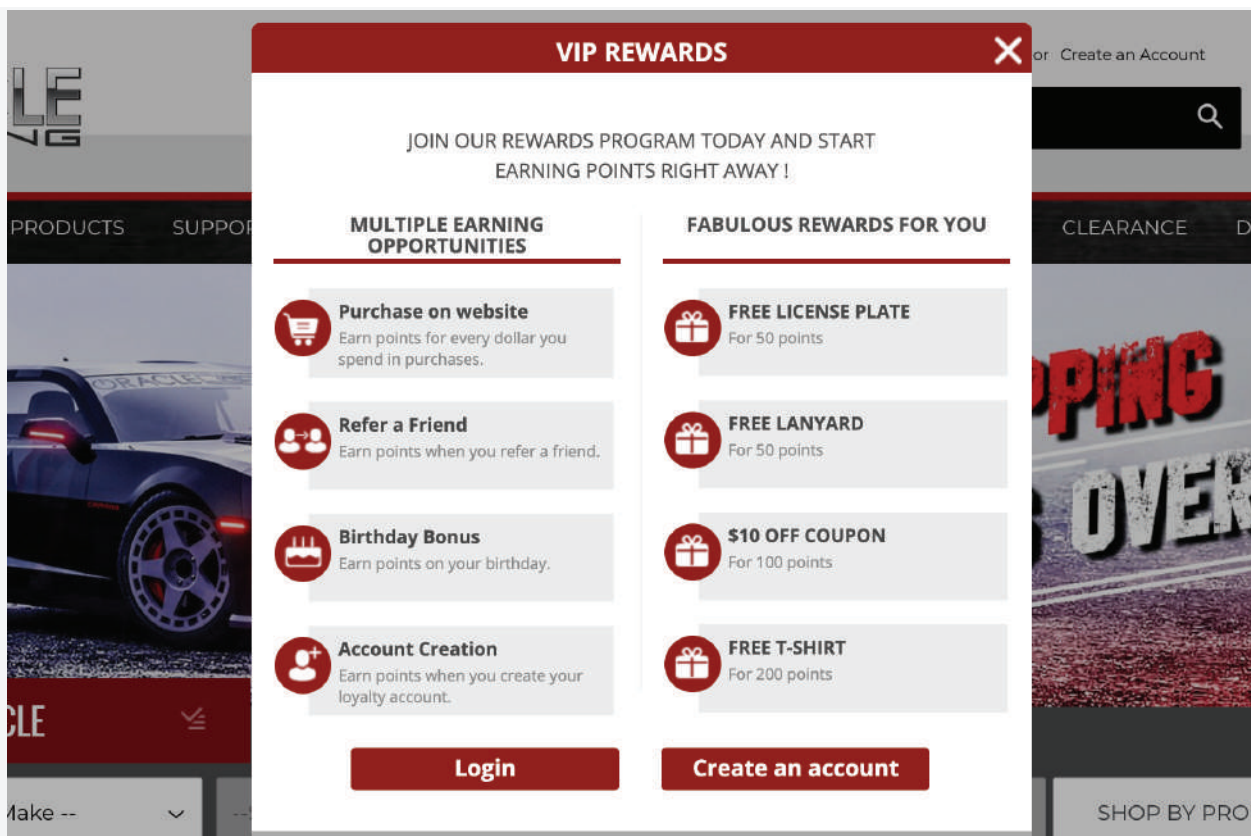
LE
NG

or Create an Account

PRODUCTS SUPPOR

CLEARANCE D

VIP REWARDS

JOIN OUR REWARDS PROGRAM TODAY AND START EARNING POINTS RIGHT AWAY !

MULTIPLE EARNING OPPORTUNITIES

Purchase on website
Earn points for every dollar you spend in purchases.

Refer a Friend
Earn points when you refer a friend.

Birthday Bonus
Earn points on your birthday.

Account Creation
Earn points when you create your loyalty account.

FABULOUS REWARDS FOR YOU

FREE LICENSE PLATE
For 50 points

FREE LANYARD
For 50 points

$10 OFF COUPON
For 100 points

FREE T-SHIRT
For 200 points

Login

Create an account

PPING
S OVER

CLE

Make --

SHOP BY PRO